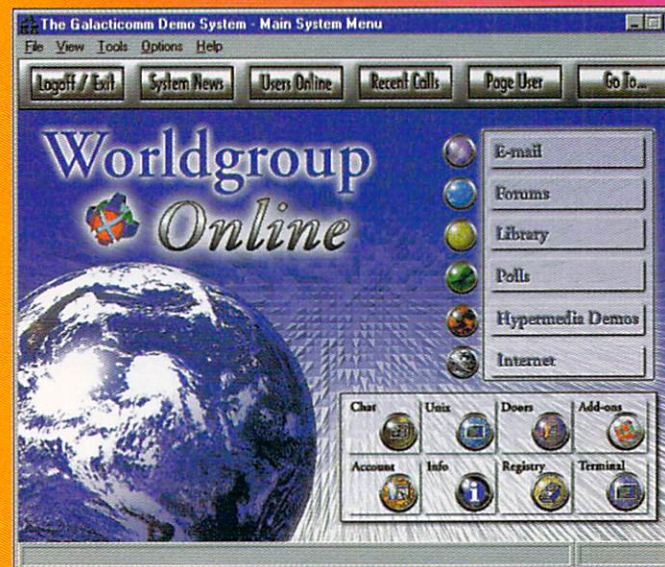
The Galacticomm Demo System - Main System Menu

File View Tools Options Help

Logoff / Exit System News Users Online Recent Calls Page User Go To...

Worldgroup Online

E-mail
Forums
Library
Polls
Hypermedia Demos
Internet

Chat Units Doors Add-ons
Account Info Registry Terminal